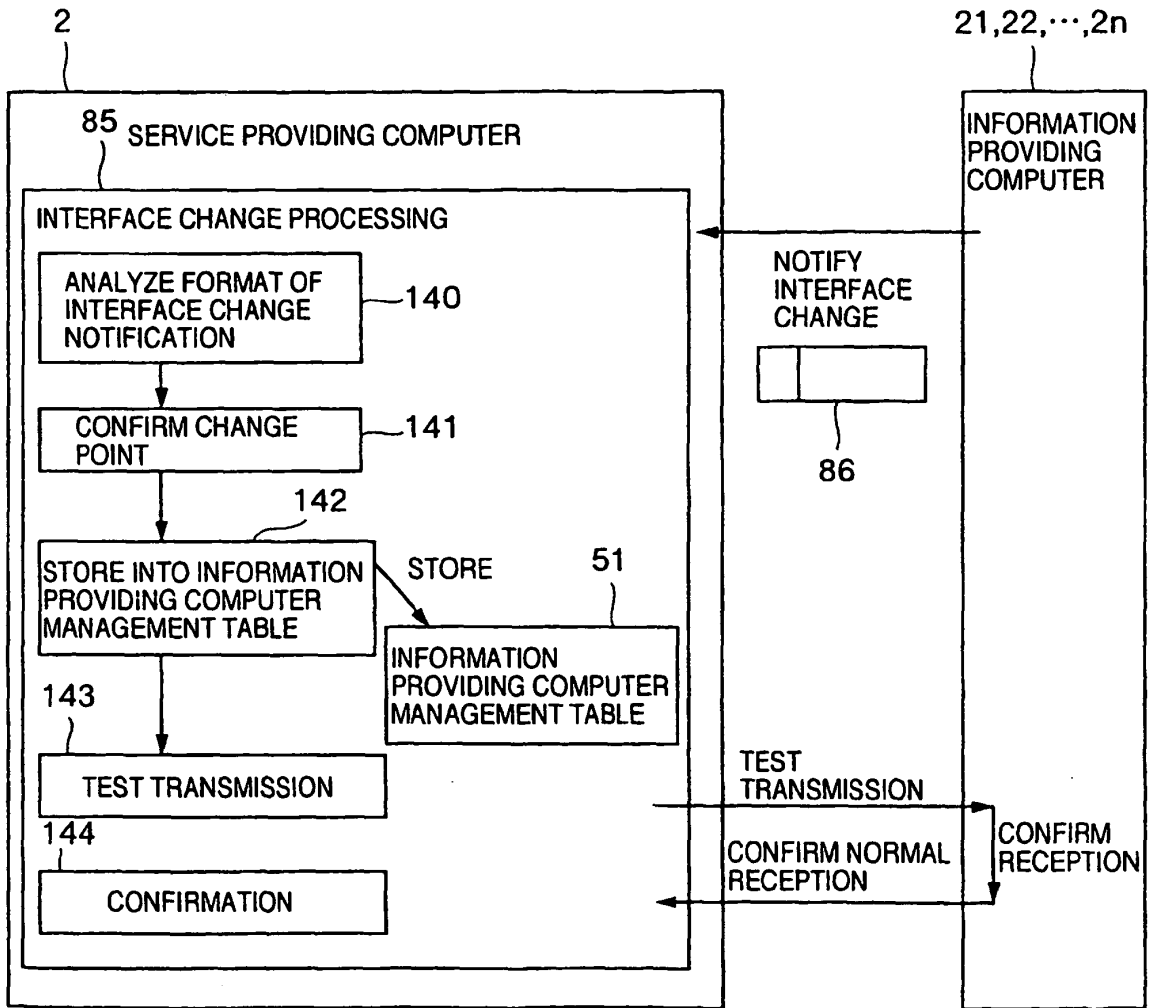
2

21,22,⋯,2n

85 SERVICE PROVIDING COMPUTER

INFORMATION PROVIDING COMPUTER

INTERFACE CHANGE PROCESSING

ANALYZE FORMAT OF INTERFACE CHANGE NOTIFICATION

140

NOTIFY INTERFACE CHANGE

CONFIRM CHANGE POINT

141

86

142

STORE INTO INFORMATION PROVIDING COMPUTER MANAGEMENT TABLE

STORE

51

INFORMATION PROVIDING COMPUTER MANAGEMENT TABLE

143

TEST TRANSMISSION

TEST TRANSMISSION

144

CONFIRM RECEPTION

CONFIRM NORMAL RECEPTION

CONFIRMATION